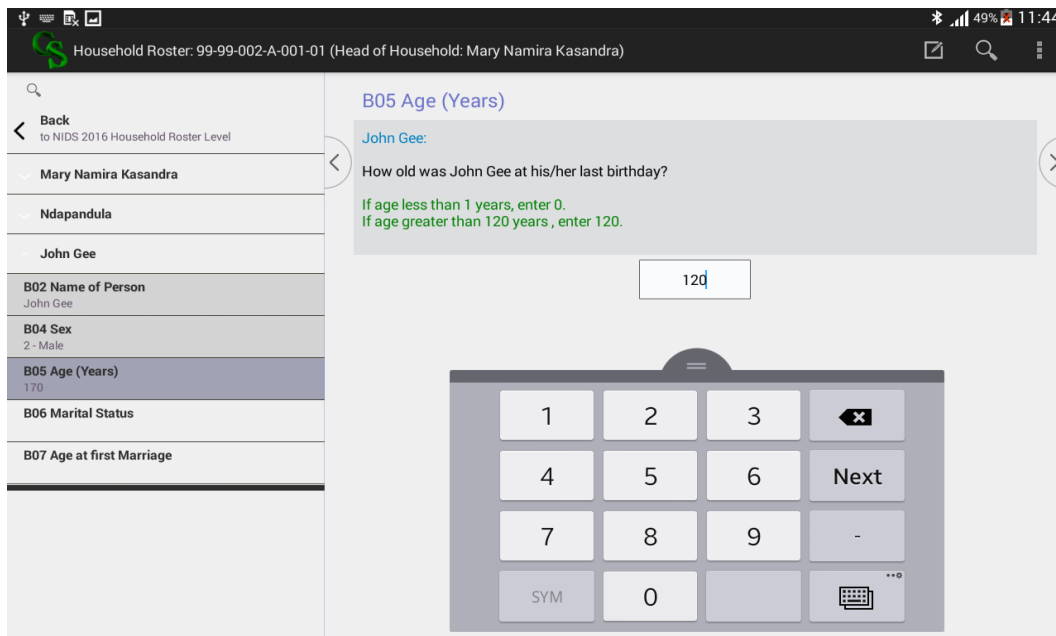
49% 11:44

Household Roster: 99-99-002-A-001-01 (Head of Household: Mary Namira Kasandra)

Back
to NIDS 2016 Household Roster Level

Mary Namira Kasandra

Ndapandula

John Gee

B02 Name of Person
John Gee

B04 Sex
2 - Male

B05 Age (Years)
170

B06 Marital Status

B07 Age at first Marriage

B05 Age (Years)

John Gee:

How old was John Gee at his/her last birthday?

If age less than 1 years, enter 0.
If age greater than 120 years , enter 120.

120

1
2
3
4
5
6
Next
7
8
9
-
SYM
0